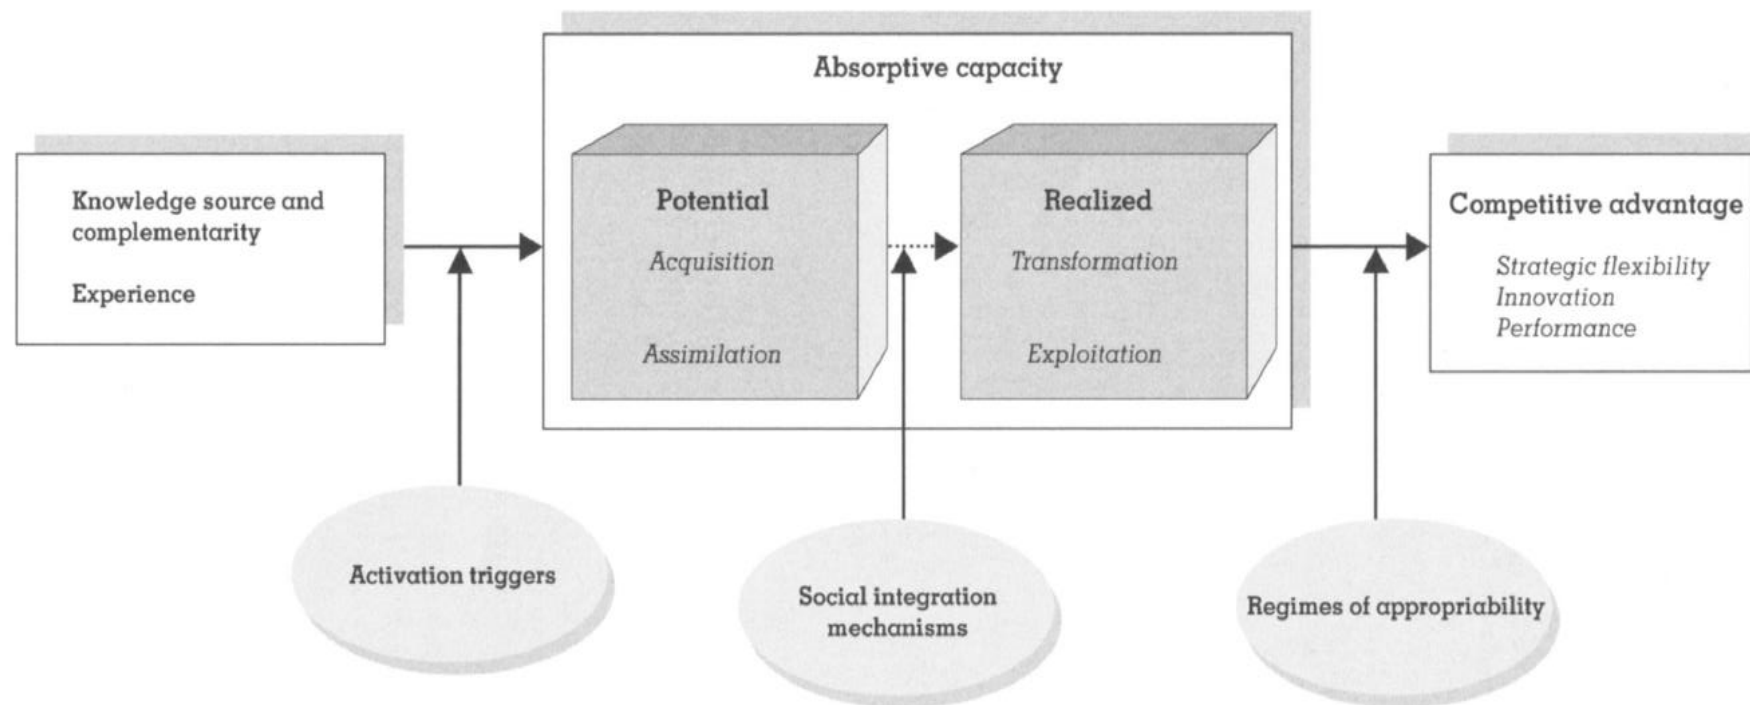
Knowledge source and complementarity

Experience

Absorptive capacity

Potential

Acquisition

Assimilation

Realized

Transformation

Exploitation

Competitive advantage

Strategic flexibility
Innovation
Performance

Activation triggers

Social integration mechanisms

Regimes of appropriability